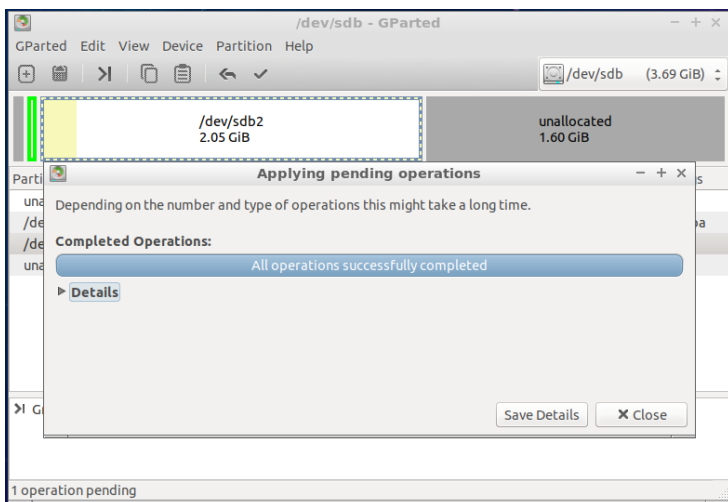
/dev/sdb - GParted

GParted Edit View Device Partition Help

/dev/sdb (3.69 GiB)

/dev/sdb2
2.05 GiB

unallocated
1.60 GiB

Parti

una

/de

/de

una

s

a

Applying pending operations

Depending on the number and type of operations this might take a long time.

Completed Operations:

All operations successfully completed

Details

Save Details

Close

Gi

1 operation pending